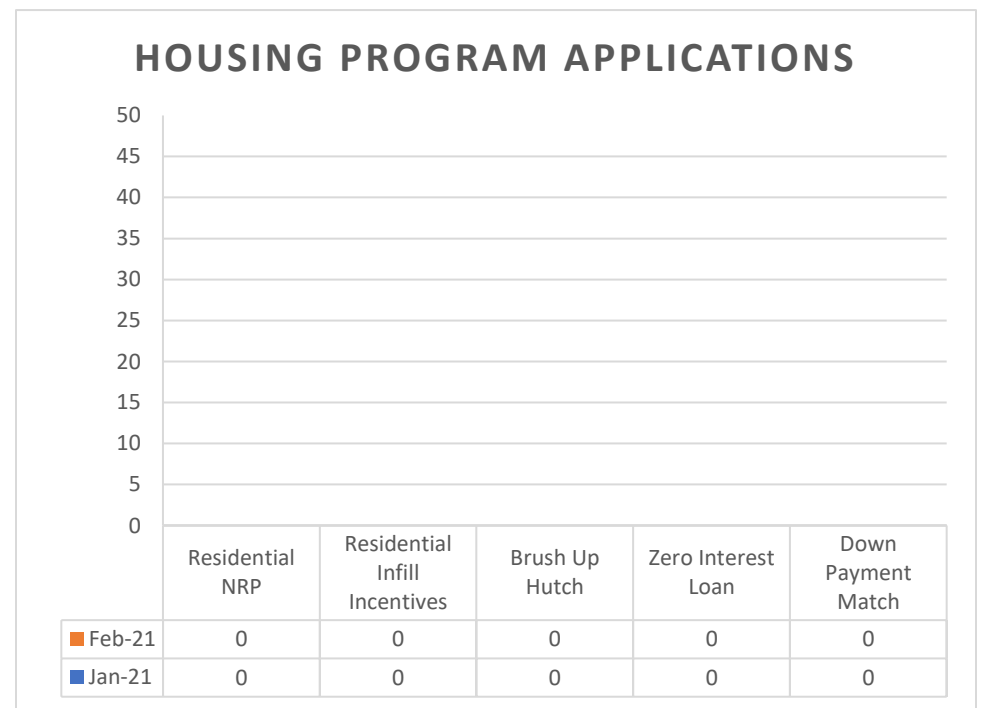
HOUSING PROGRAM APPLICATIONS

50
45
40
35
30
25
20
15
10
5
0

| | Residential NRP | Residential Infill Incentives | Brush Up Hutch | Zero Interest Loan | Down Payment Match |
|---|---|---|---|---|---|
| Feb-21 | 0 | 0 | 0 | 0 | 0 |
| Jan-21 | 0 | 0 | 0 | 0 | 0 |